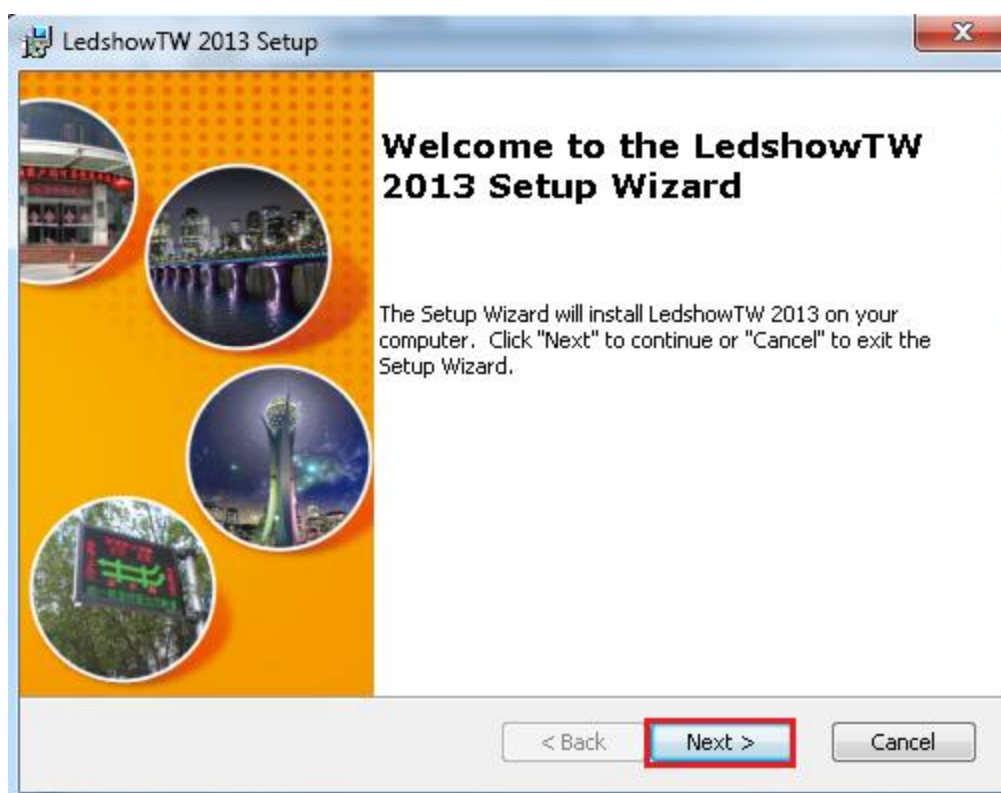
LedshowTW 2013 Setup

Welcome to the LedshowTW 2013 Setup Wizard

The Setup Wizard will install LedshowTW 2013 on your computer. Click "Next" to continue or "Cancel" to exit the Setup Wizard.

< Back
Next >
Cancel